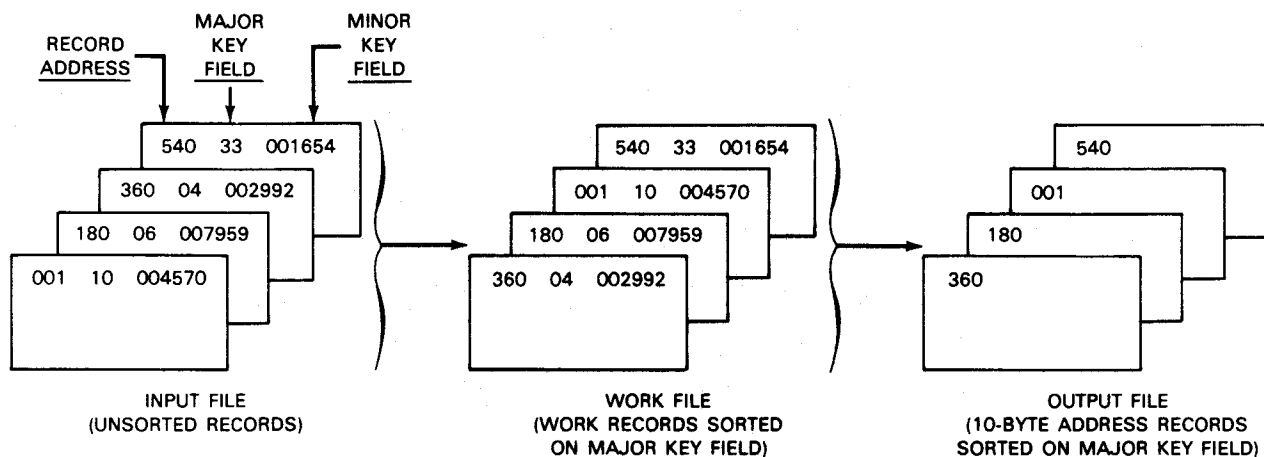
RECORD ADDRESS

MAJOR KEY FIELD

MINOR KEY FIELD

540 33 001654

360 04 002992

180 06 007959

001 10 004570

INPUT FILE
(UNSORTED RECORDS)

540 33 001654

001 10 004570

180 06 007959

360 04 002992

WORK FILE
(WORK RECORDS SORTED ON MAJOR KEY FIELD)

540

001

180

360

OUTPUT FILE
(10-BYTE ADDRESS RECORDS SORTED ON MAJOR KEY FIELD)